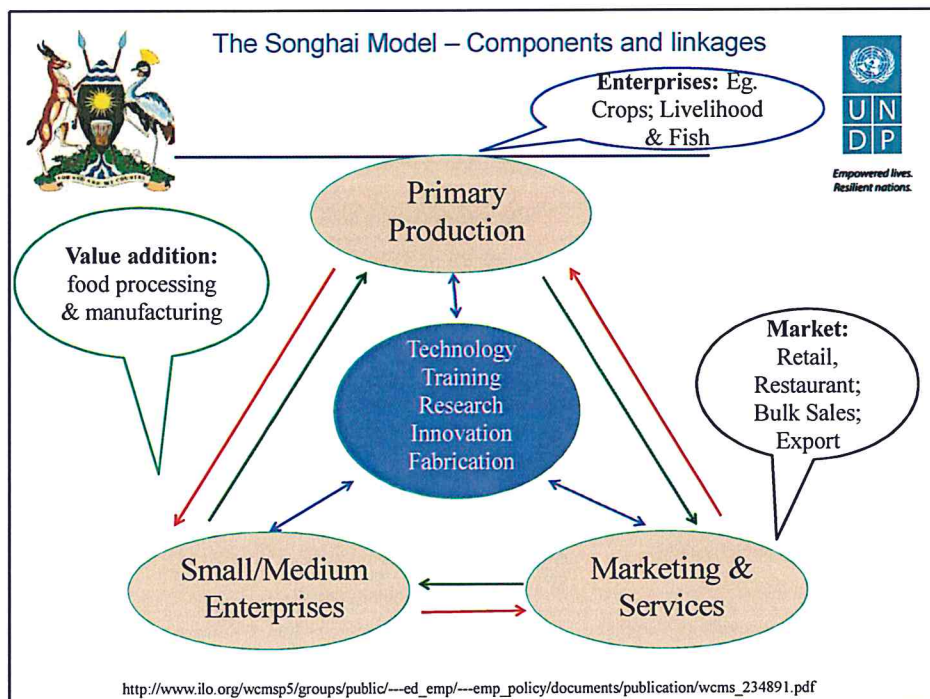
The Songhai Model – Components and linkages

FOR GOD AND MY COUNTRY

Enterprises: Eg. Crops; Livelihood & Fish

U N D P

Empowered lives. Resilient nations.

Primary Production

Value addition: food processing & manufacturing

Technology Training Research Innovation Fabrication

Market: Retail, Restaurant; Bulk Sales; Export

Small/Medium Enterprises

Marketing & Services

http://www.ilo.org/wcmsp5/groups/public/---ed_emp/---emp_policy/documents/publication/wcms_234891.pdf